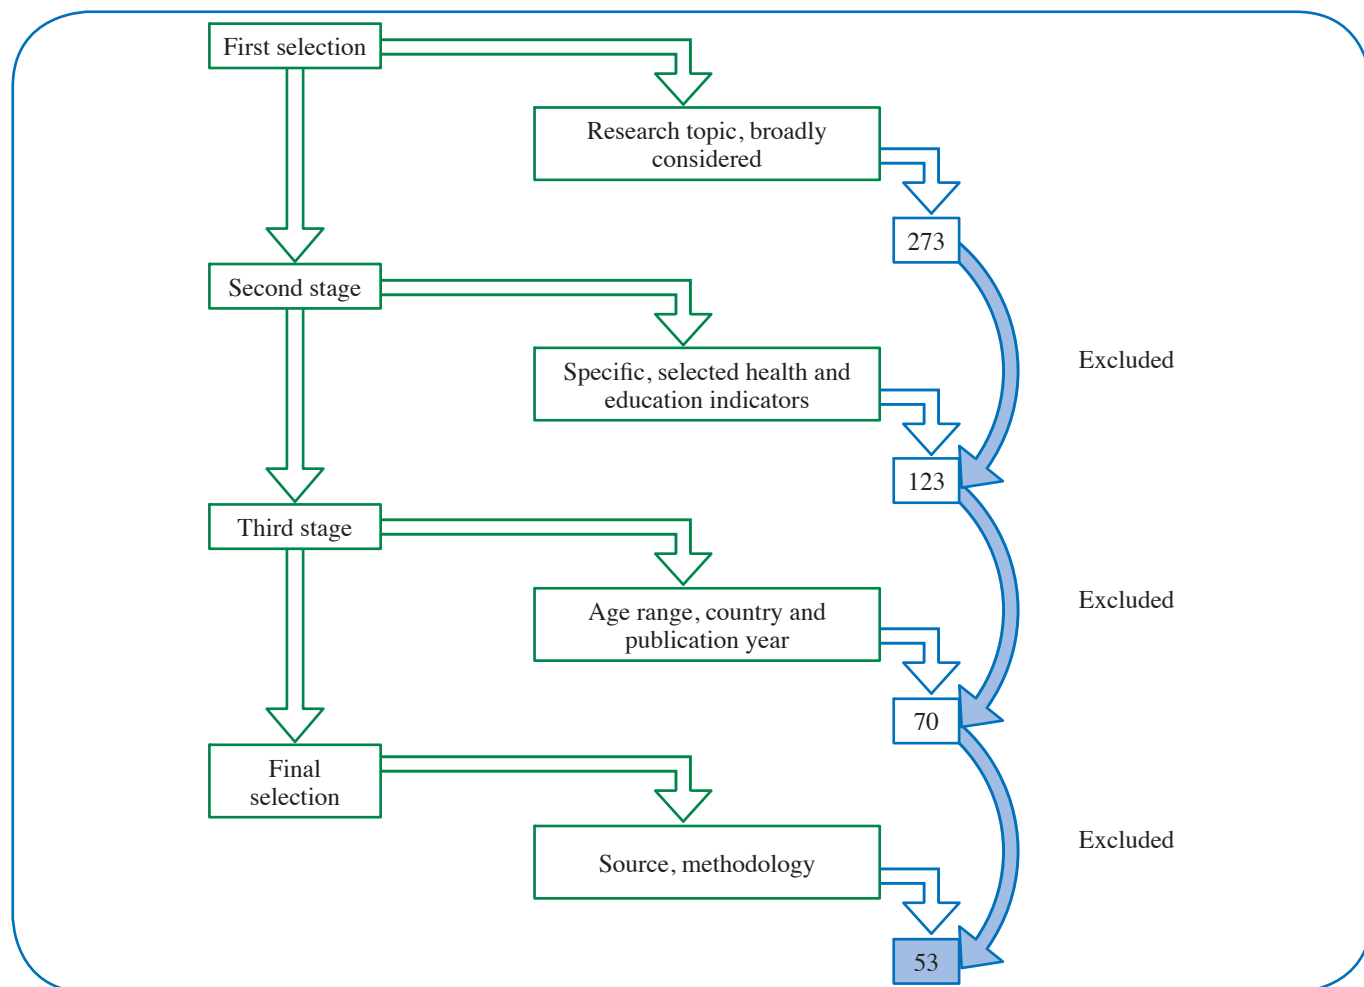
First selection

Research topic, broadly considered

273

Excluded

Second stage

Specific, selected health and education indicators

123

Excluded

Third stage

Age range, country and publication year

70

Excluded

Final selection

Source, methodology

53